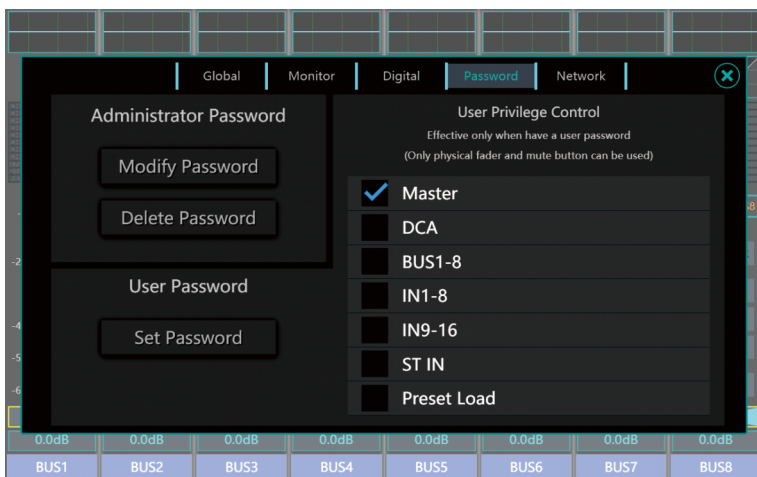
Global | Monitor | Digital | Password | Network

Administrator Password

Modify Password

Delete Password

User Password

Set Password

User Privilege Control

Effective only when have a user password

(Only physical fader and mute button can be used)

Master

DCA

BUS1-8

IN1-8

IN9-16

ST IN

Preset Load

0.0dB 0.0dB 0.0dB 0.0dB 0.0dB 0.0dB 0.0dB 0.0dB

BUS1 BUS2 BUS3 BUS4 BUS5 BUS6 BUS7 BUS8